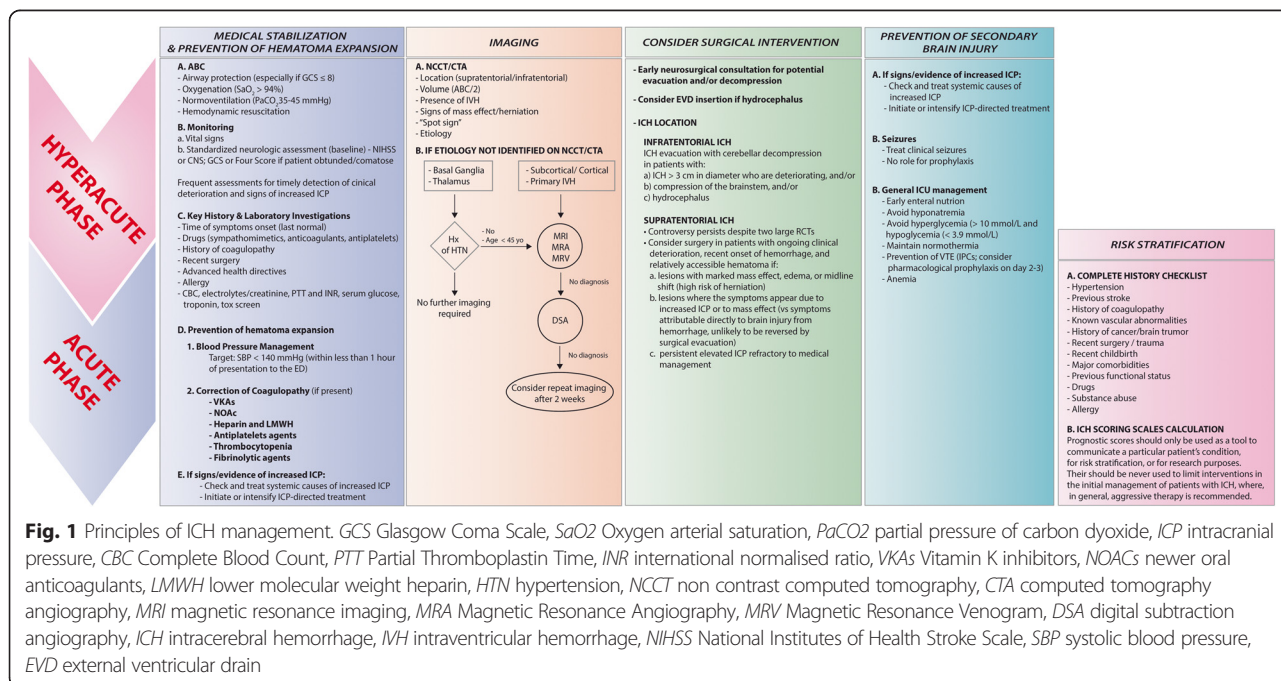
HYPERACUTE PHASE

ACUTE PHASE

MEDICAL STABILIZATION & PREVENTION OF HEMATOMA EXPANSION

A. ABC
- Airway protection (especially if GCS ≤ 8)
- Oxygenation (SaO$_2$ > 94%)
- Normoventilation (PaCO$_2$ 35-45 mmHg)
- Hemodynamic resuscitation

B. Monitoring
a. Vital signs
b. Standardized neurologic assessment (baseline) - NIHSS or CNS; GCS or Four Score if patient obtunded/comatose

Frequent assessments for timely detection of clinical deterioration and signs of increased ICP

C. Key History & Laboratory Investigations
- Time of symptoms onset (last normal)
- Drugs (sympathomimetics, anticoagulants, antiplatelets)
- History of coagulopathy
- Recent surgery
- Advanced health directives
- Allergy
- CBC, electrolytes/creatinine, PTT and INR, serum glucose, troponin, tox screen

D. Prevention of hematoma expansion

1. Blood Pressure Management
Target: SBP < 140 mmHg (within less than 1 hour of presentation to the ED)

2. Correction of Coagulopathy (if present)
- VKAs
- NOAc
- Heparin and LMWH
- Antiplatelets agents
- Thrombocytopenia
- Fibrinolytic agents

E. If signs/evidence of increased ICP:
- Check and treat systemic causes of increased ICP
- Initiate or intensify ICP-directed treatment

IMAGING

A. NCCT/CTA
- Location (supratentorial/infratentorial)
- Volume (ABC/2)
- Presence of IVH
- Signs of mass effect/herniation
- "Spot sign"
- Etiology

B. IF ETIOLOGY NOT IDENTIFIED ON NCCT/CTA

- Basal Ganglia
- Thalamus

- Subcortical/ Cortical
- Primary IVH

Hx of HTN

- No
- Age < 45 yo

MRI MRA MRV

No further imaging required

No diagnosis

DSA

No diagnosis

Consider repeat imaging after 2 weeks

CONSIDER SURGICAL INTERVENTION

- Early neurosurgical consultation for potential evacuation and/or decompression

- Consider EVD insertion if hydrocephalus

- ICH LOCATION

INFRATENTORIAL ICH
ICH evacuation with cerebellar decompression in patients with:
a) ICH > 3 cm in diameter who are deteriorating, and/or
b) compression of the brainstem, and/or
c) hydrocephalus

SUPRATENTORIAL ICH
• Controversy persists despite two large RCTs
• Consider surgery in patients with ongoing clinical deterioration, recent onset of hemorrhage, and relatively accessible hematoma if:
a. lesions with marked mass effect, edema, or midline shift (high risk of herniation)
b. lesions where the symptoms appear due to increased ICP or to mass effect (vs symptoms attributable directly to brain injury from hemorrhage, unlikely to be reversed by surgical evacuation)
c. persistent elevated ICP refractory to medical management

PREVENTION OF SECONDARY BRAIN INJURY

A. If signs/evidence of increased ICP:
- Check and treat systemic causes of increased ICP
- Initiate or intensify ICP-directed treatment

B. Seizures
- Treat clinical seizures
- No role for prophylaxis

B. General ICU management
- Early enteral nutrition
- Avoid hyponatremia
- Avoid hyperglycemia (> 10 mmol/L and hypoglycemia (< 3.9 mmol/L)
- Maintain normothermia
- Prevention of VTE (IPCs; consider pharmacological prophylaxis on day 2-3)
- Anemia

RISK STRATIFICATION

A. COMPLETE HISTORY CHECKLIST
- Hypertension
- Previous stroke
- History of coagulopathy
- Known vascular abnormalities
- History of cancer/brain trumor
- Recent surgery / trauma
- Recent childbirth
- Major comorbidities
- Previous functional status
- Drugs
- Substance abuse
- Allergy

B. ICH SCORING SCALES CALCULATION
Prognostic scores should only be used as a tool to communicate a particular patient's condition, for risk stratification, or for research purposes. Their should be never used to limit interventions in the initial management of patients with ICH, where, in general, aggressive therapy is recommended.

Fig. 1 Principles of ICH management. GCS Glasgow Coma Scale, SaO2 Oxygen arterial saturation, PaCO2 partial pressure of carbon dyoxide, ICP intracranial pressure, CBC Complete Blood Count, PTT Partial Thromboplastin Time, INR international normalised ratio, VKAs Vitamin K inhibitors, NOACs newer oral anticoagulants, LMWH lower molecular weight heparin, HTN hypertension, NCCT non contrast computed tomography, CTA computed tomography angiography, MRI magnetic resonance imaging, MRA Magnetic Resonance Angiography, MRV Magnetic Resonance Venogram, DSA digital subtraction angiography, ICH intracerebral hemorrhage, IVH intraventricular hemorrhage, NIHSS National Institutes of Health Stroke Scale, SBP systolic blood pressure, EVD external ventricular drain